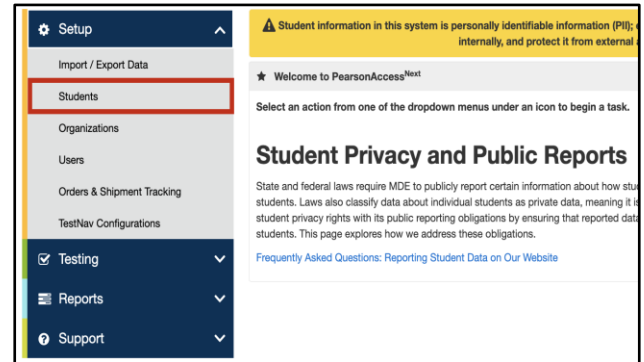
Setup

Import / Export Data

Students

Organizations

Users

Orders & Shipment Tracking

TestNav Configurations

Testing

Reports

Support

Student information in this system is personally identifiable information (PII); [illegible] internally, and protect it from external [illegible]

Welcome to PearsonAccess$^{Next}$

Select an action from one of the dropdown menus under an icon to begin a task.

Student Privacy and Public Reports

State and federal laws require MDE to publicly report certain information about how stu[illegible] students. Laws also classify data about individual students as private data, meaning it is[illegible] student privacy rights with its public reporting obligations by ensuring that reported data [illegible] students. This page explores how we address these obligations.

Frequently Asked Questions: Reporting Student Data on Our Website